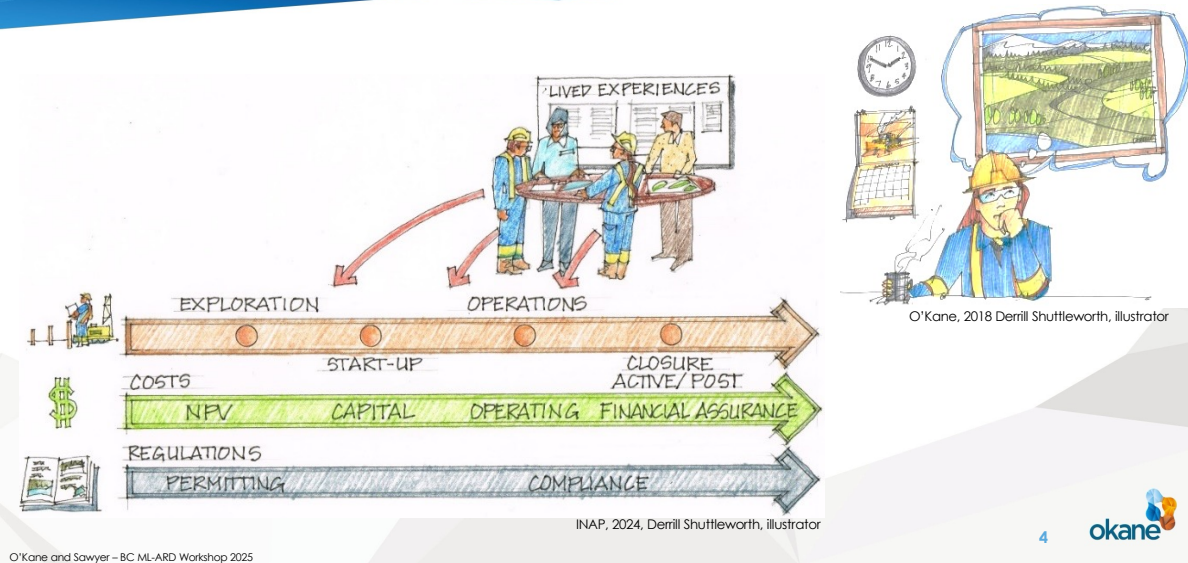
LIVED EXPERIENCES

EXPLORATION

OPERATIONS

START-UP

CLOSURE ACTIVE/ POST

COSTS

NPV CAPITAL OPERATING FINANCIAL ASSURANCE

REGULATIONS

PERMITTING COMPLIANCE

INAP, 2024, Derrill Shuttleworth, illustrator

O'Kane, 2018 Derrill Shuttleworth, illustrator

4

okane

O'Kane and Sawyer – BC ML-ARD Workshop 2025